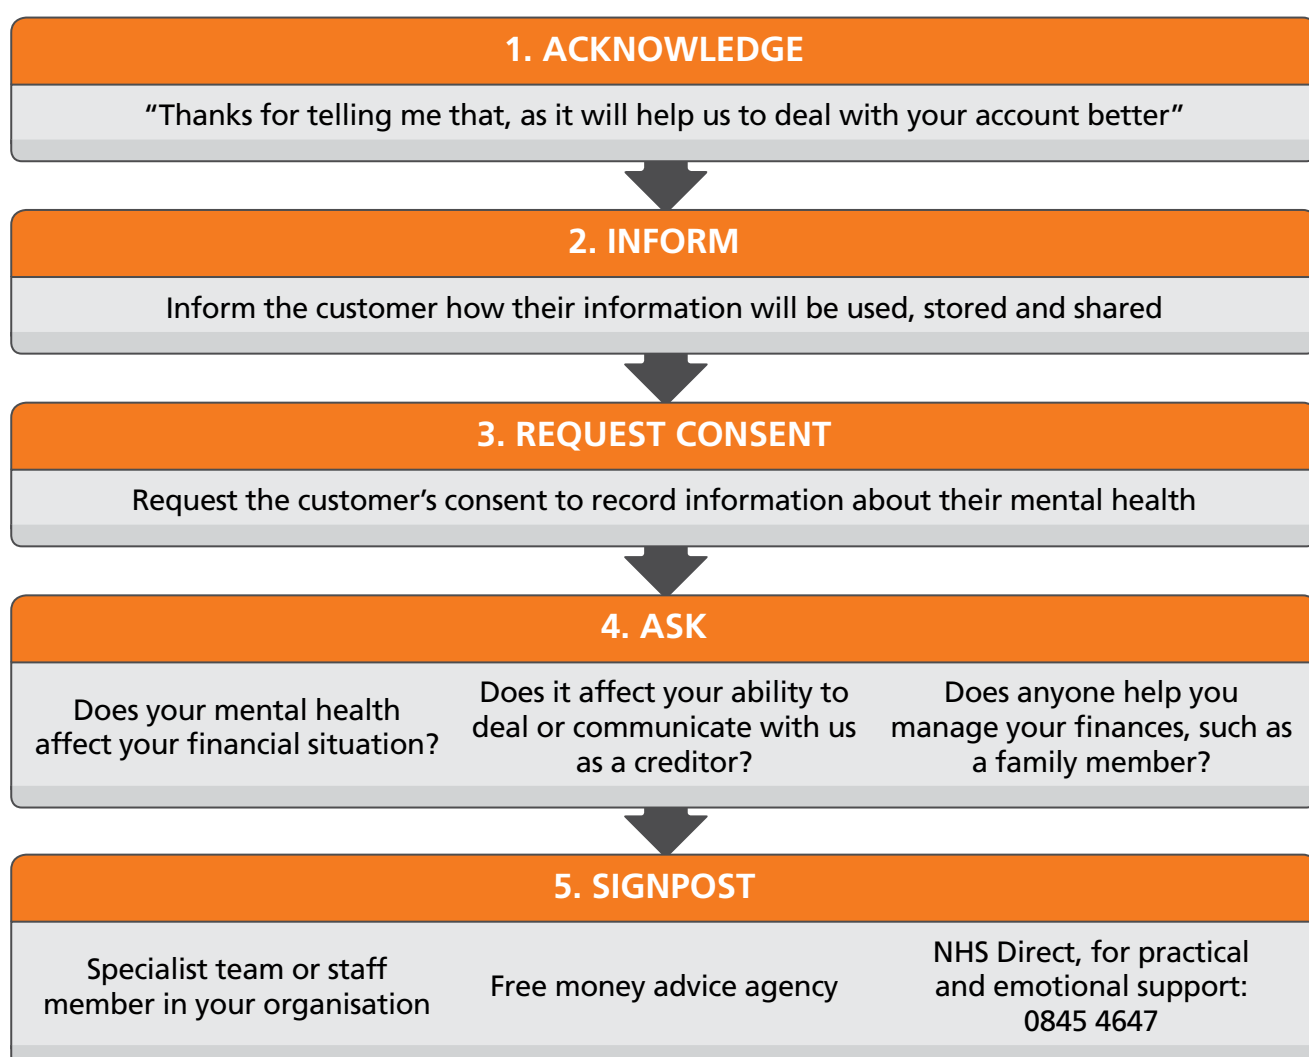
1. ACKNOWLEDGE

“Thanks for telling me that, as it will help us to deal with your account better”

2. INFORM

Inform the customer how their information will be used, stored and shared

3. REQUEST CONSENT

Request the customer’s consent to record information about their mental health

4. ASK

Does your mental health affect your financial situation?

Does it affect your ability to deal or communicate with us as a creditor?

Does anyone help you manage your finances, such as a family member?

5. SIGNPOST

Specialist team or staff member in your organisation

Free money advice agency

NHS Direct, for practical and emotional support: 0845 4647